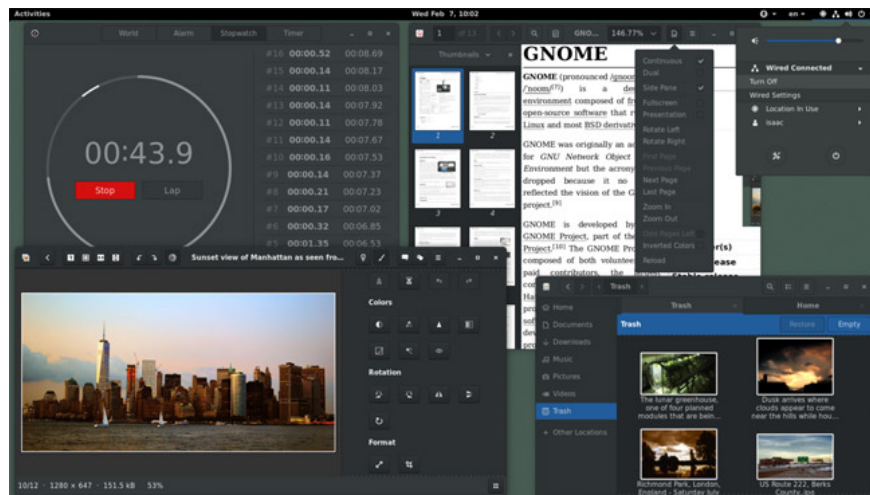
Activities

Wed Feb 7, 10:02

en

World Alarm Stopwatch Timer

00:43.9

Stop Lap

#16 00:00.52 00:08.69
#15 00:00.14 00:08.17
#14 00:00.11 00:08.03
#13 00:00.14 00:07.92
#12 00:00.11 00:07.78
#11 00:00.14 00:07.67
#10 00:00.16 00:07.53
#9 00:00.14 00:07.37
#8 00:00.21 00:07.23
#7 00:00.17 00:07.02
#6 00:00.32 00:06.85
#5 00:01.35 00:06.53

1 of 13 GNO... 146.77%

Thumbnails

GNOME

GNOME (pronounced /gnoum/ or /noum/[7]) is a desktop environment composed of free and open-source software that runs on Linux and most BSD derivatives.

GNOME was originally an acronym for GNU Network Object Model Environment but the acronym was dropped because it no longer reflected the vision of the GNOME project.[9]

GNOME is developed by The GNOME Project, part of the GNU Project,[10] The GNOME Project is composed of both volunteers and paid contributors, the

Continuous
Dual
Side Pane
Fullscreen
Presentation
Rotate Left
Rotate Right
First Page
Previous Page
Next Page
Last Page
Zoom In
Zoom Out
Odd Pages Left
Inverted Colors
Reload

Wired Connected
Turn Off
Wired Settings
Location In Use
Isaac

Sunset view of Manhattan as seen fro...

Colors

Rotation

Format

10/12 · 1280 × 647 · 151.5 kB 53%

Trash

Home
Documents
Downloads
Music
Pictures
Videos
Trash
Other Locations

Trash Home

Trash Restore Empty

The lunar greenhouse, one of four planned modules that are bein...

Dusk arrives where clouds appear to come near the hills while hou...

Richmond Park, London, England - Saturday July

US Route 222, Berks County.jpg